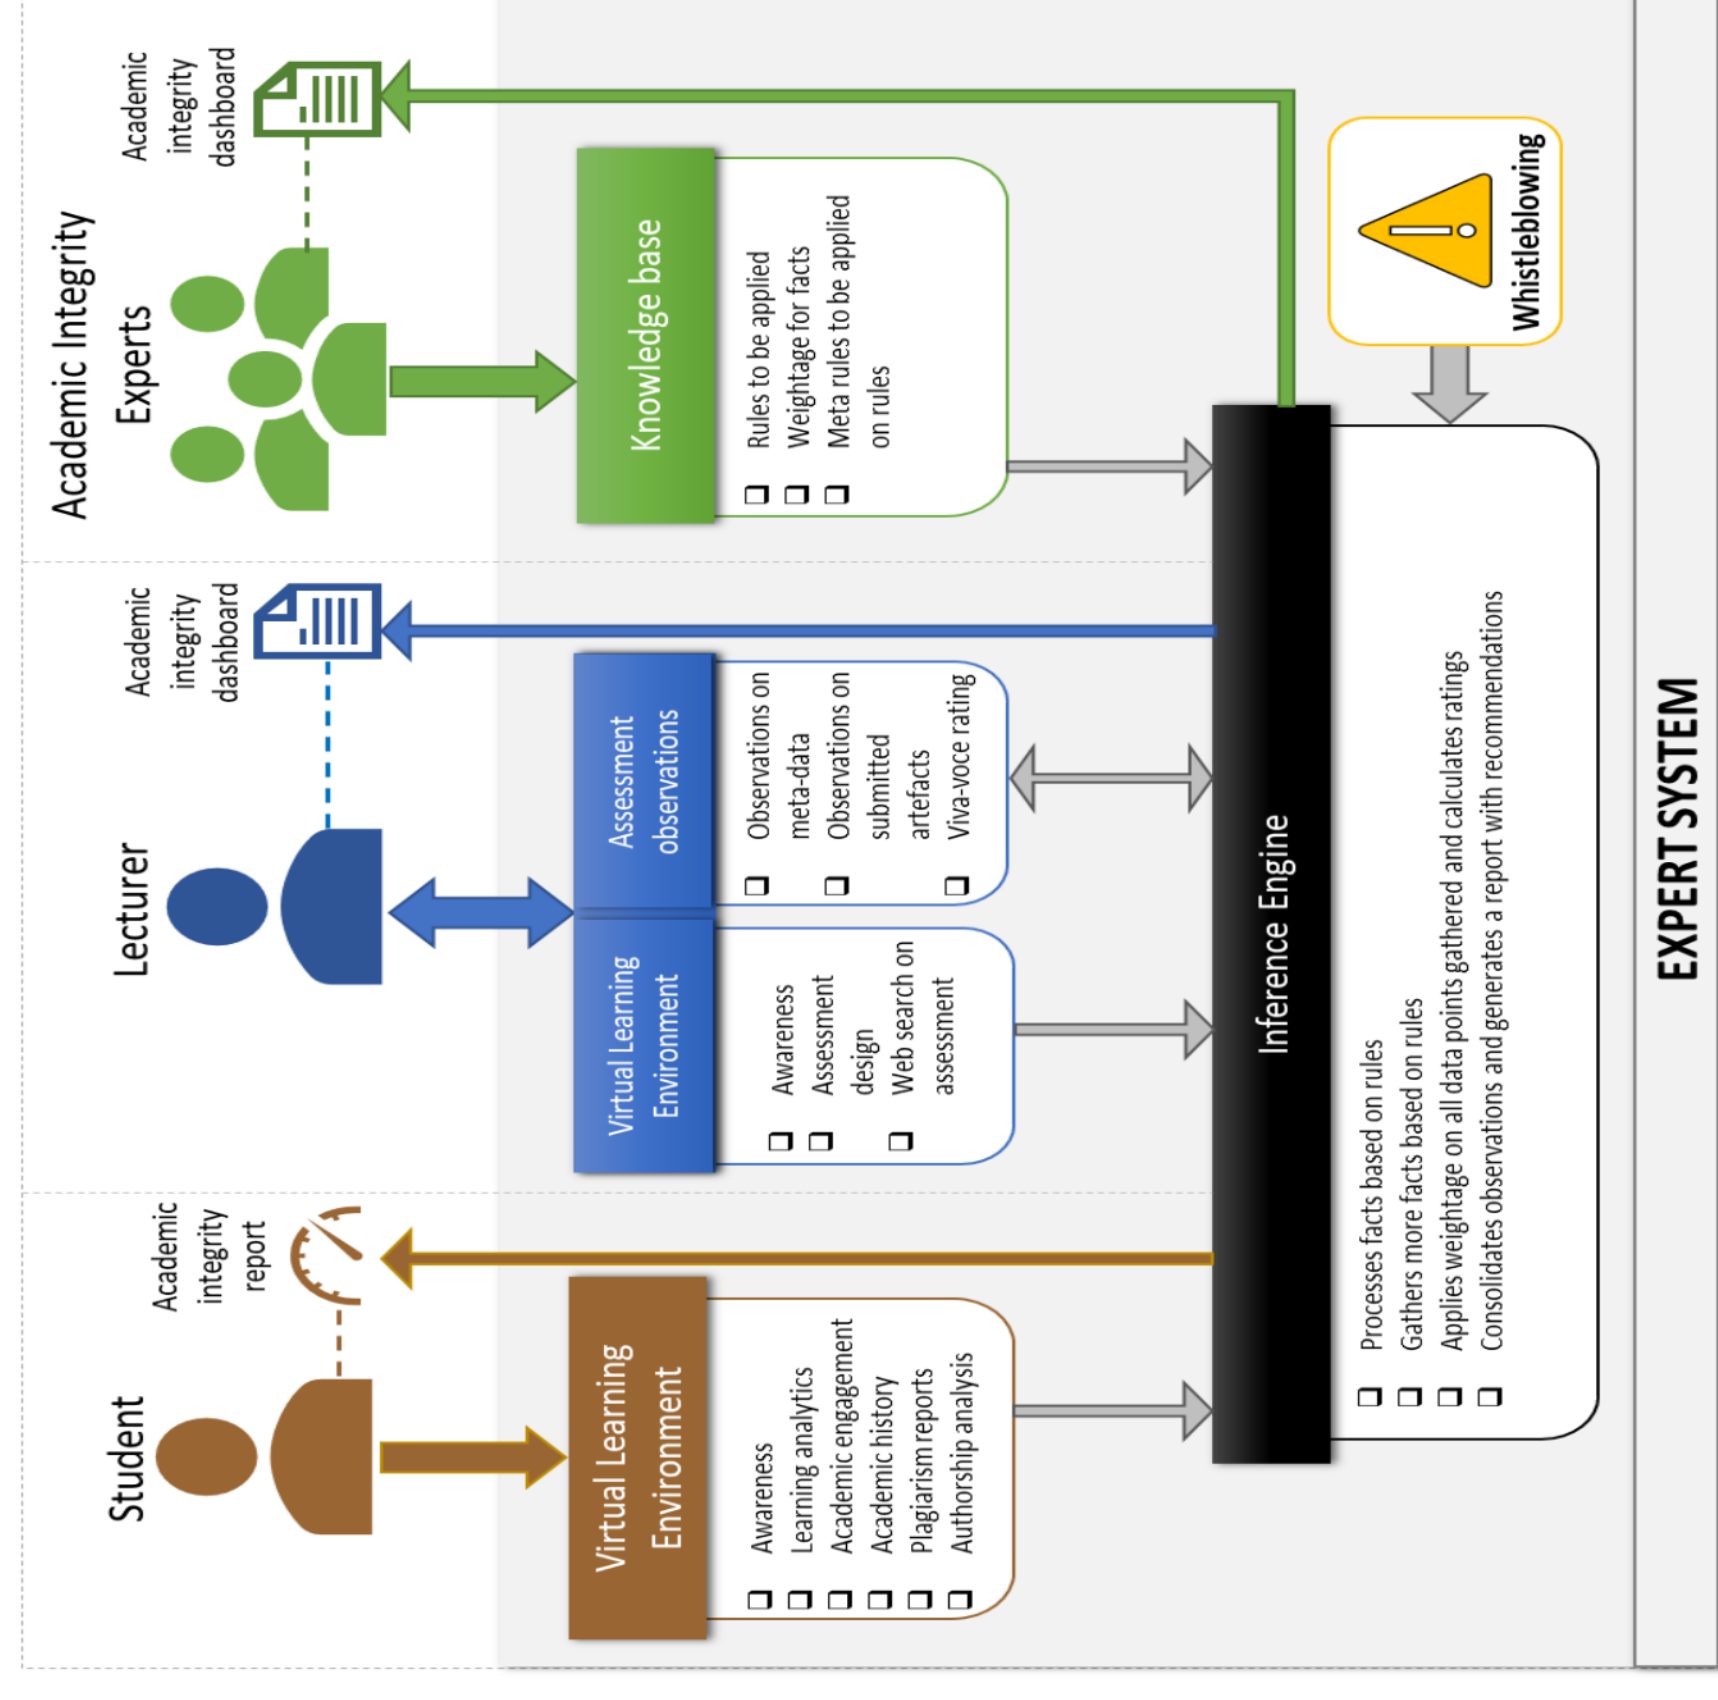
Academic integrity dashboard

Academic Integrity Experts

Knowledge base

Rules to be applied
Weightage for facts
Meta rules to be applied on rules

Whistleblowing

Academic integrity dashboard

Lecturer

Assessment observations

Observations on meta-data
Observations on submitted artefacts
Viva-voce rating

Virtual Learning Environment

Awareness
Assessment design
Web search on assessment

Inference Engine

Academic integrity report

Student

Virtual Learning Environment

Awareness
Learning analytics
Academic engagement
Academic history
Plagiarism reports
Authorship analysis

Processes facts based on rules
Gathers more facts based on rules
Applies weightage on all data points gathered and calculates ratings
Consolidates observations and generates a report with recommendations

EXPERT SYSTEM